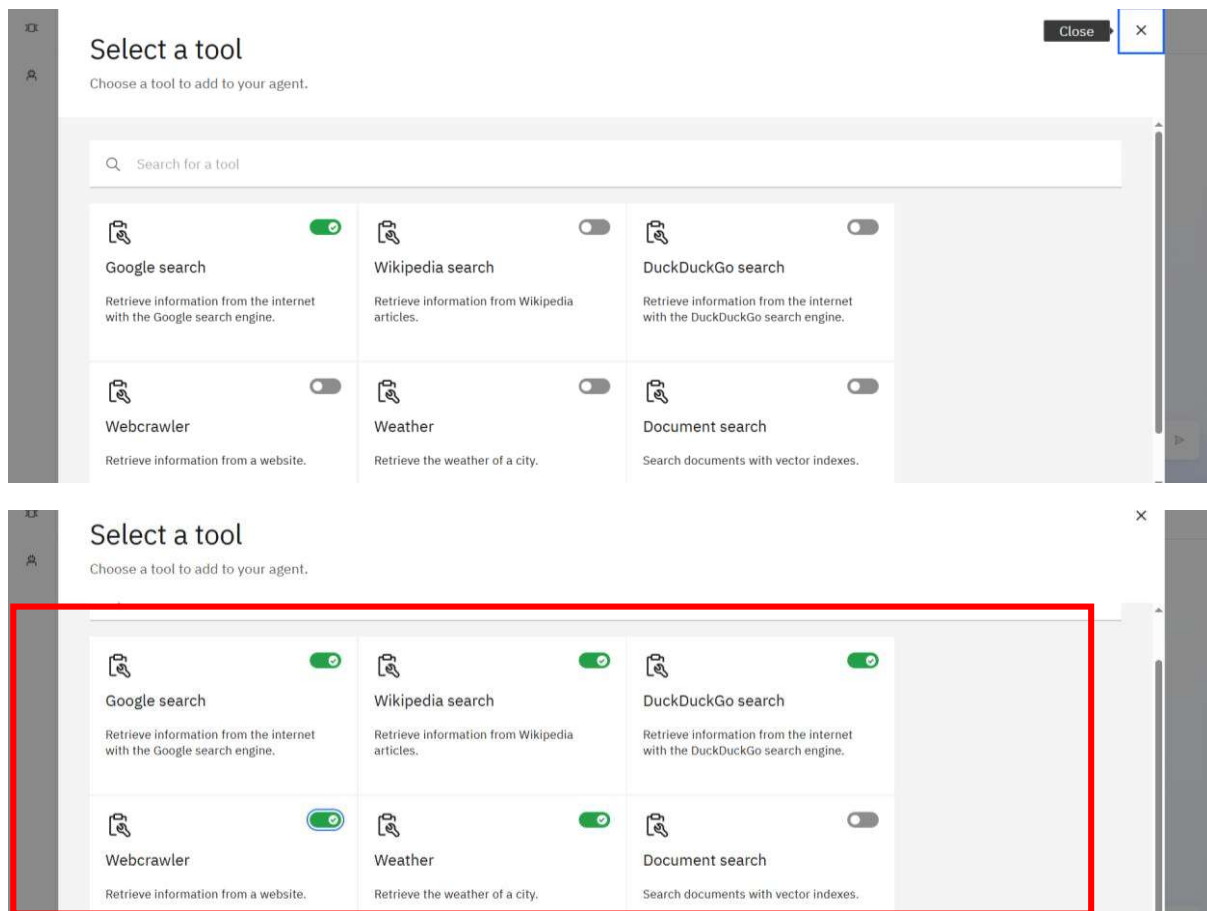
Select a tool
Choose a tool to add to your agent.

Close

Search for a tool

Google search
Retrieve information from the internet with the Google search engine.

Wikipedia search
Retrieve information from Wikipedia articles.

DuckDuckGo search
Retrieve information from the internet with the DuckDuckGo search engine.

Webcrawler
Retrieve information from a website.

Weather
Retrieve the weather of a city.

Document search
Search documents with vector indexes.

Select a tool
Choose a tool to add to your agent.

Google search
Retrieve information from the internet with the Google search engine.

Wikipedia search
Retrieve information from Wikipedia articles.

DuckDuckGo search
Retrieve information from the internet with the DuckDuckGo search engine.

Webcrawler
Retrieve information from a website.

Weather
Retrieve the weather of a city.

Document search
Search documents with vector indexes.